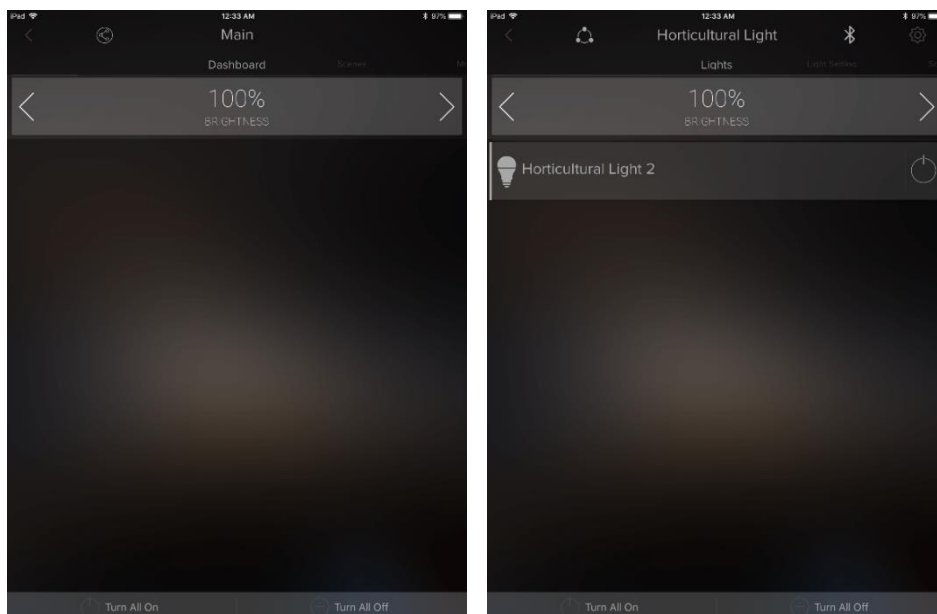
iPad
12:33 AM
97%
Main
Dashboard
Scenes
100%
BRIGHTNESS
Turn All On
Turn All Off

iPad
12:33 AM
97%
Horticultural Light
Lights
Light Setting
100%
BRIGHTNESS
Horticultural Light 2
Turn All On
Turn All Off